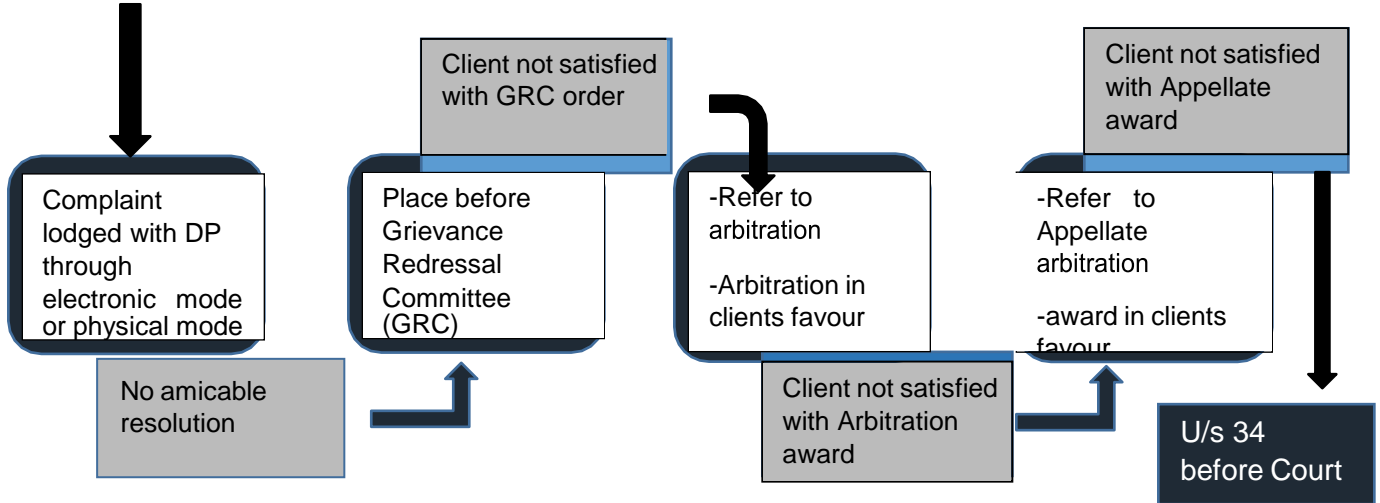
Complaint lodged with DP through electronic mode or physical mode

No amicable resolution

Client not satisfied with GRC order

Place before Grievance Redressal Committee (GRC)

-Refer to arbitration

-Arbitration in clients favour

Client not satisfied with Arbitration award

Client not satisfied with Appellate award

-Refer to Appellate arbitration

-award in clients favour

U/s 34 before Court